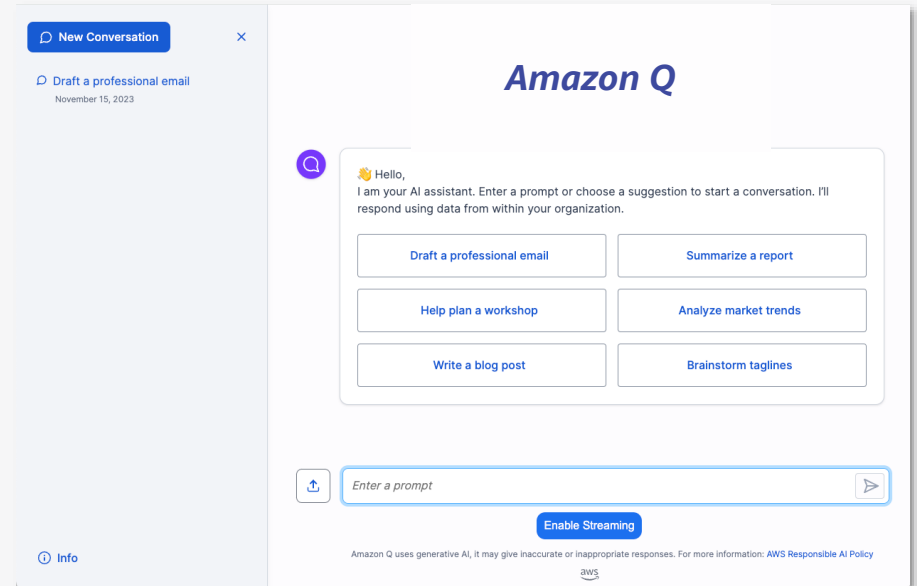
New Conversation

Draft a professional email
November 15, 2023

Info

Amazon Q

👋 Hello,
I am your AI assistant. Enter a prompt or choose a suggestion to start a conversation. I'll respond using data from within your organization.

Draft a professional email
Summarize a report
Help plan a workshop
Analyze market trends
Write a blog post
Brainstorm taglines

Enter a prompt

Enable Streaming

Amazon Q uses generative AI, it may give inaccurate or inappropriate responses. For more information: AWS Responsible AI Policy

aws